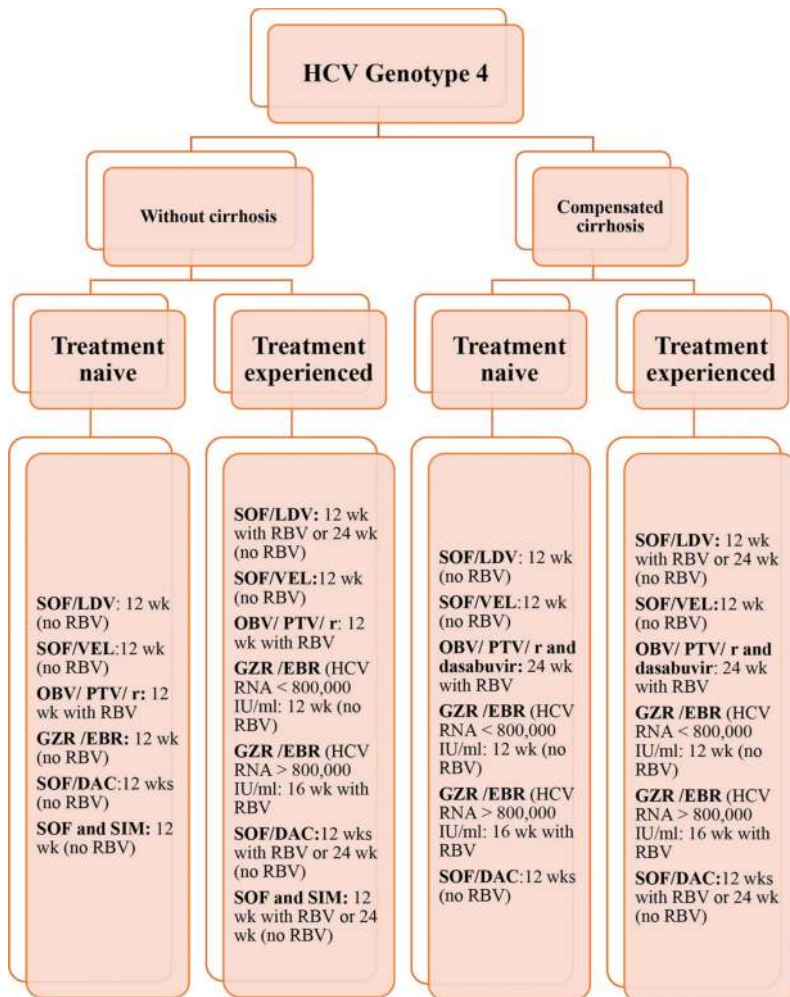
HCV Genotype 4

Without cirrhosis

Compensated cirrhosis

Treatment naive

Treatment experienced

Treatment naive

Treatment experienced

SOF/LDV: 12 wk (no RBV)
SOF/VEL:12 wk (no RBV)
OBV/ PTV/ r: 12 wk with RBV
GZR /EBR: 12 wk (no RBV)
SOF/DAC:12 wks (no RBV)
SOF and SIM: 12 wk (no RBV)

SOF/LDV: 12 wk with RBV or 24 wk (no RBV)
SOF/VEL:12 wk (no RBV)
OBV/ PTV/ r: 12 wk with RBV
GZR /EBR (HCV RNA < 800,000 IU/ml: 12 wk (no RBV)
GZR /EBR (HCV RNA > 800,000 IU/ml: 16 wk with RBV
SOF/DAC:12 wks with RBV or 24 wk (no RBV)
SOF and SIM: 12 wk with RBV or 24 wk (no RBV)

SOF/LDV: 12 wk (no RBV)
SOF/VEL:12 wk (no RBV)
OBV/ PTV/ r and dasabuvir: 24 wk with RBV
GZR /EBR (HCV RNA < 800,000 IU/ml: 12 wk (no RBV)
GZR /EBR (HCV RNA > 800,000 IU/ml: 16 wk with RBV
SOF/DAC:12 wks (no RBV)

SOF/LDV: 12 wk with RBV or 24 wk (no RBV)
SOF/VEL:12 wk (no RBV)
OBV/ PTV/ r and dasabuvir: 24 wk with RBV
GZR /EBR (HCV RNA < 800,000 IU/ml: 12 wk (no RBV)
GZR /EBR (HCV RNA > 800,000 IU/ml: 16 wk with RBV
SOF/DAC:12 wks with RBV or 24 wk (no RBV)